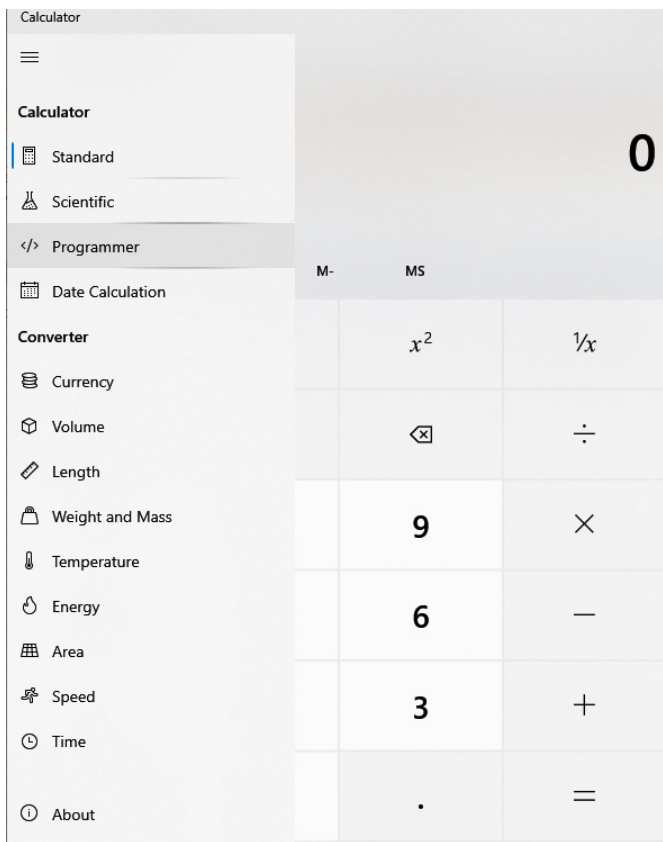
Calculator

Calculator
Standard
Scientific
</> Programmer
Date Calculation
Converter
Currency
Volume
Length
Weight and Mass
Temperature
Energy
Area
Speed
Time

About

0

M-
MS

$x^2$
$\frac{1}{x}$
÷
9
×
6
—
3
+
.
=